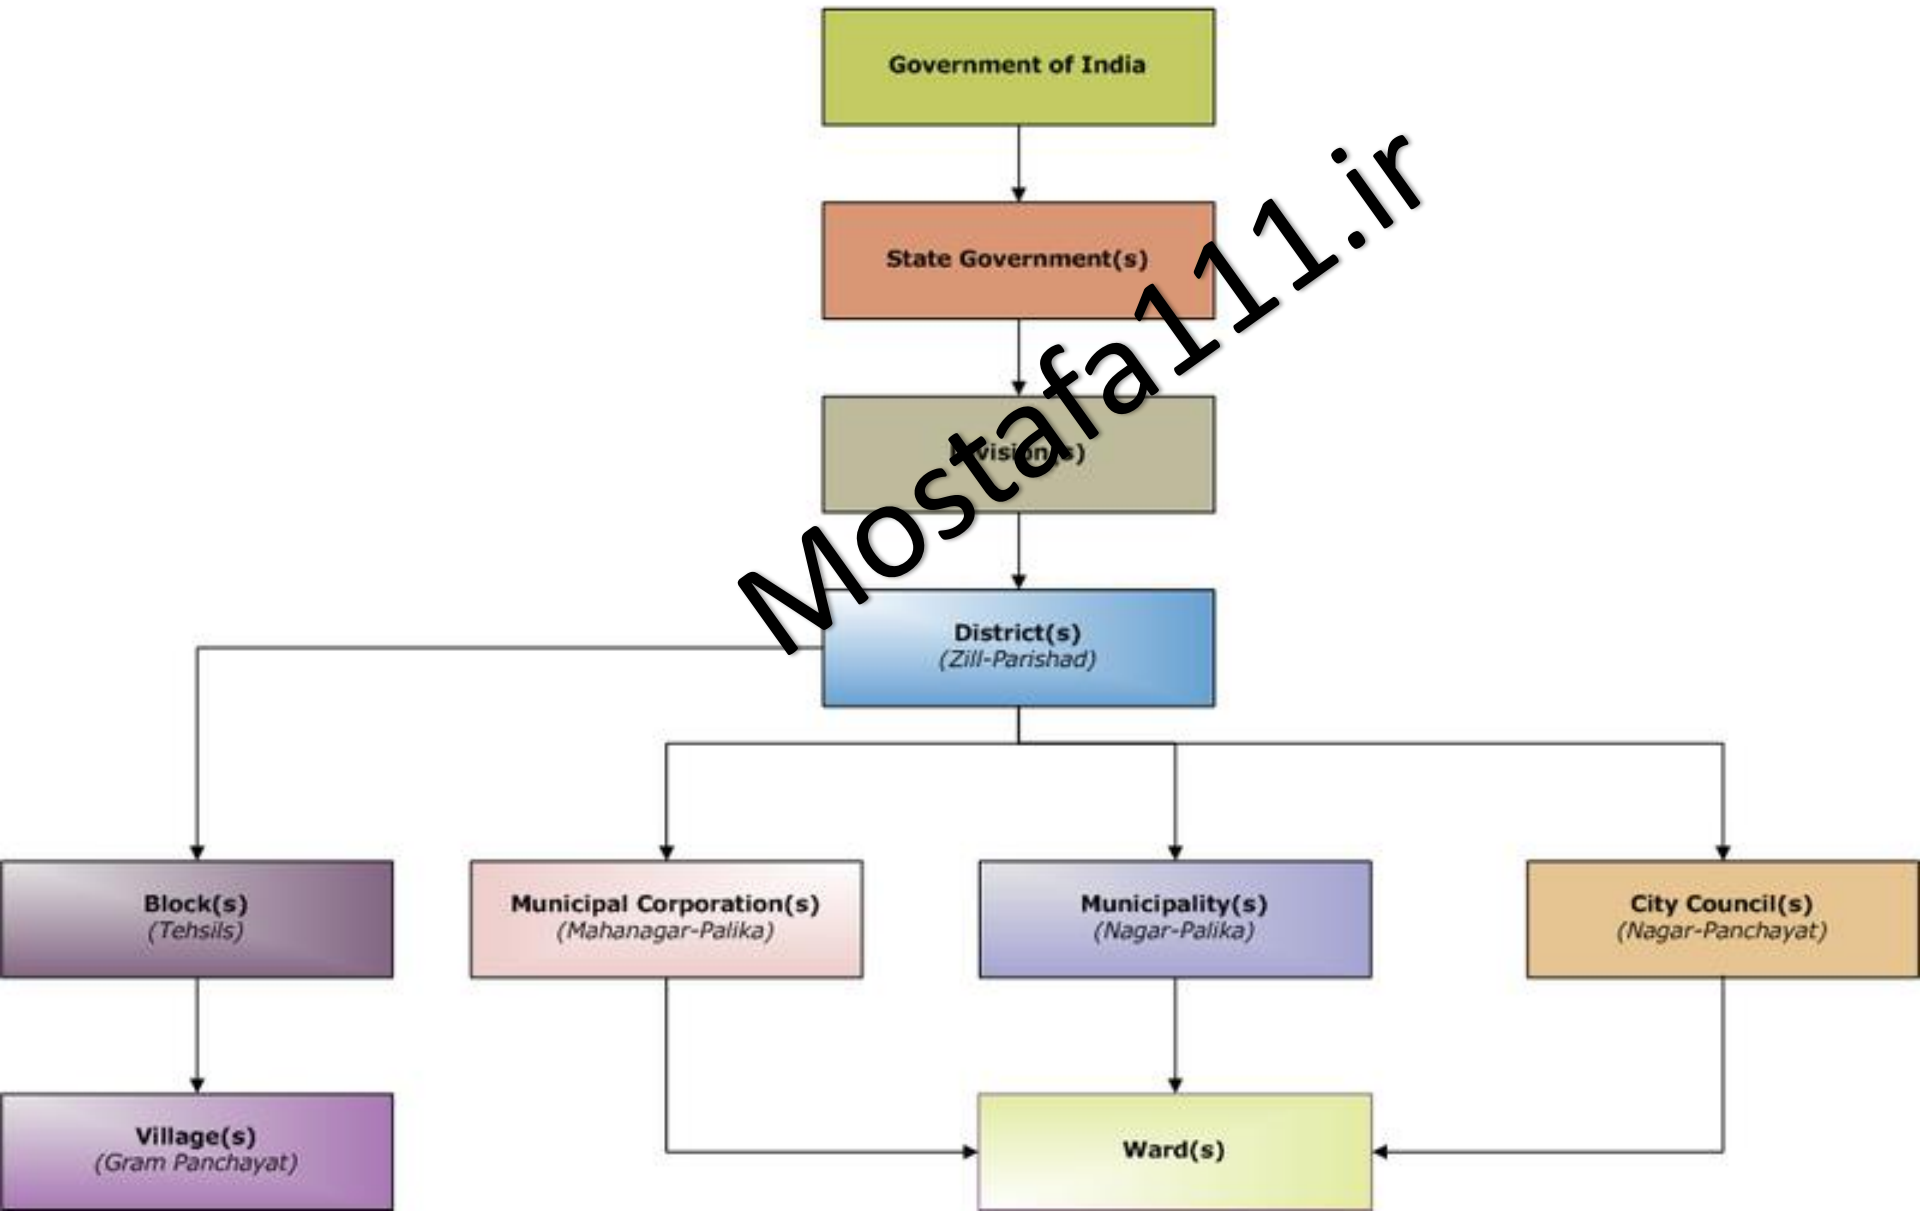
Government of India

State Government(s)

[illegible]visi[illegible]s)

District(s)
(Zill-Parishad)

Block(s)
(Tehsils)

Municipal Corporation(s)
(Mahanagar-Palika)

Municipality(s)
(Nagar-Palika)

City Council(s)
(Nagar-Panchayat)

Village(s)
(Gram Panchayat)

Ward(s)

Mostafa111.ir